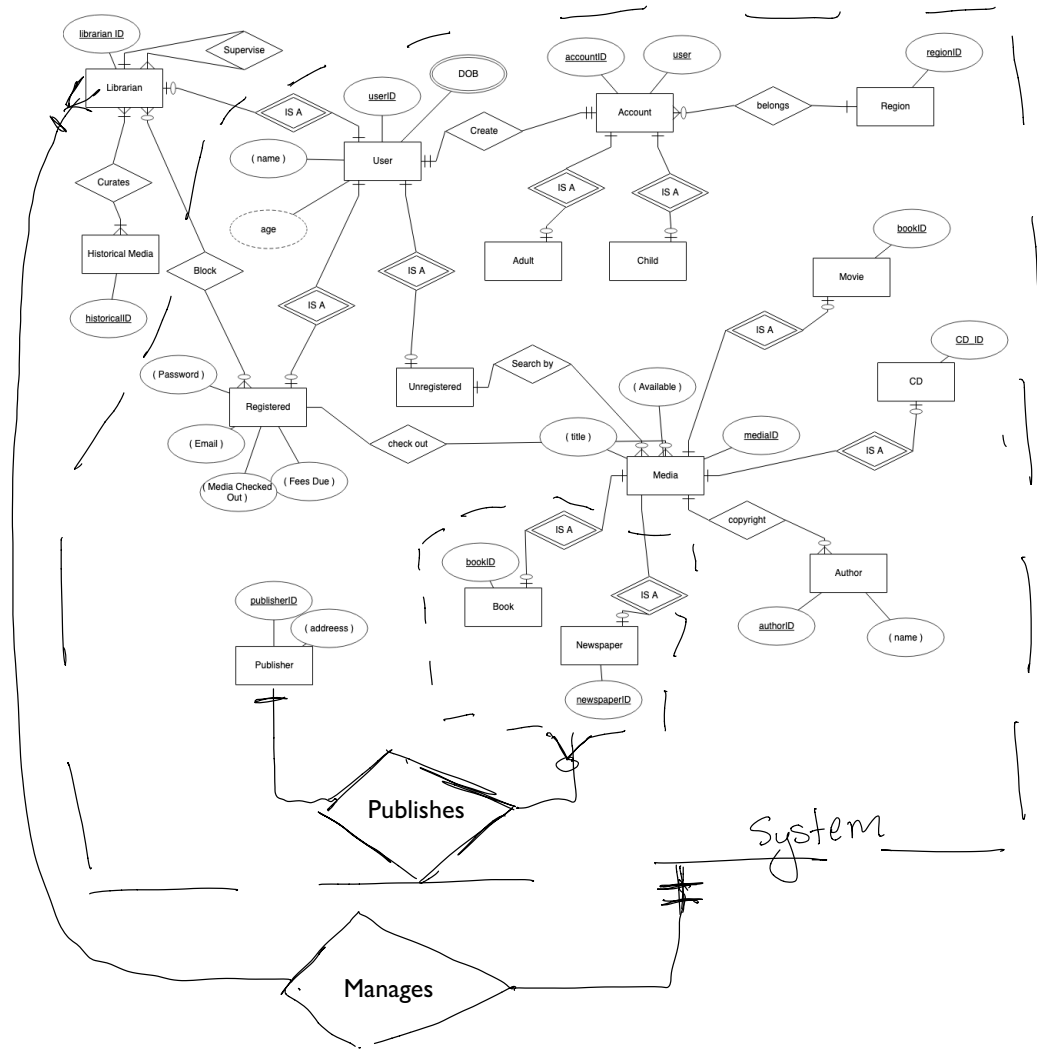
librarian ID
Supervise
Librarian
IS A
userID
DOB
accountID
user
regionID
Account
belongs
Region
Create
( name )
User
Curates
age
ISA
ISA
Adult
Child
Historical Media
Block
IS A
bookID
Movie
historicalID
IS A
IS A
CD_ID
( Password )
Search by
Unregistered
CD
( Available )
Registered
( Email )
check out
( title )
mediaID
IS A
( Media Checked Out )
( Fees Due )
Media
IS A
copyright
bookID
IS A
Author
Book
publisherID
( addreess )
Newspaper
authorID
( name )
Publisher
newspaperID
Publishes
System
Manages